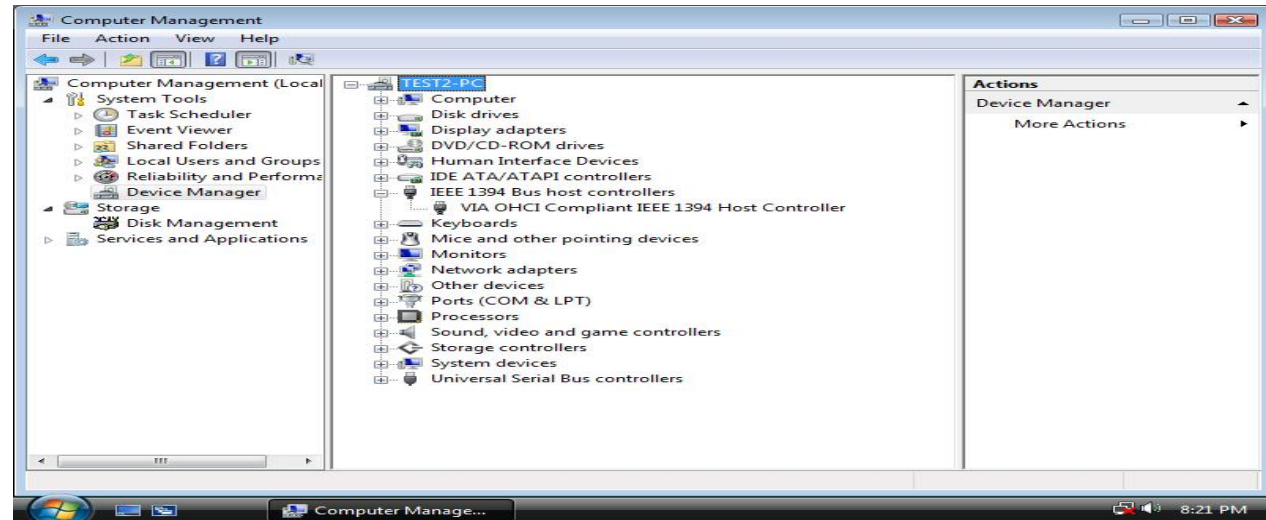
Computer Management

File Action View Help

Computer Management (Local
System Tools
Task Scheduler
Event Viewer
Shared Folders
Local Users and Groups
Reliability and Performa
Device Manager
Storage
Disk Management
Services and Applications

TEST2-PC
Computer
Disk drives
Display adapters
DVD/CD-ROM drives
Human Interface Devices
IDE ATA/ATAPI controllers
IEEE 1394 Bus host controllers
VIA OHCI Compliant IEEE 1394 Host Controller
Keyboards
Mice and other pointing devices
Monitors
Network adapters
Other devices
Ports (COM & LPT)
Processors
Sound, video and game controllers
Storage controllers
System devices
Universal Serial Bus controllers

Actions
Device Manager
More Actions

Computer Manage...

8:21 PM